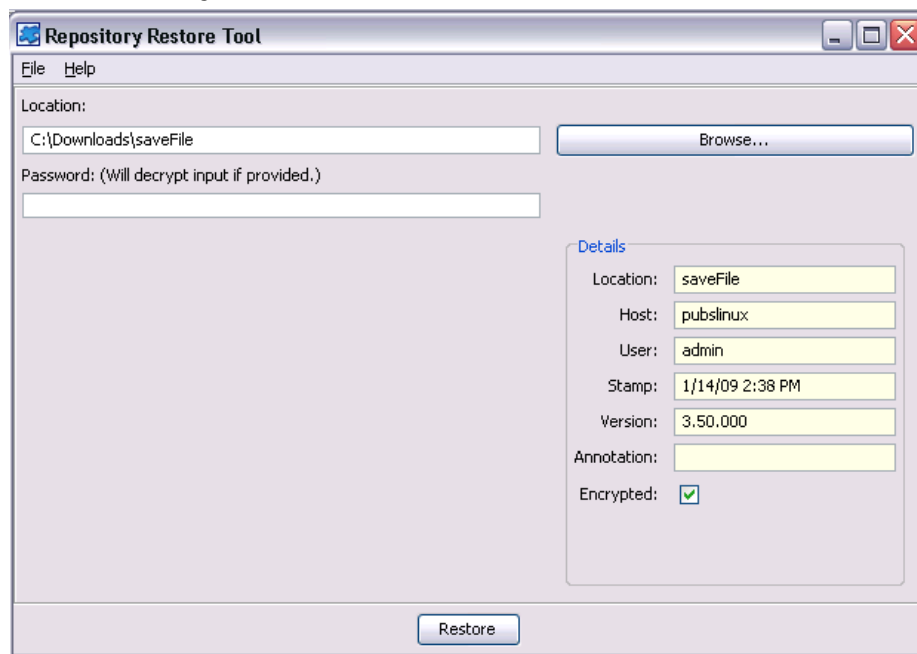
Repository Restore Tool

File Help

Location:

C:\Downloads\saveFile

Browse...

Password: (Will decrypt input if provided.)

Details

Location: saveFile

Host: pubslinux

User: admin

Stamp: 1/14/09 2:38 PM

Version: 3.50.000

Annotation:

Encrypted:

Restore